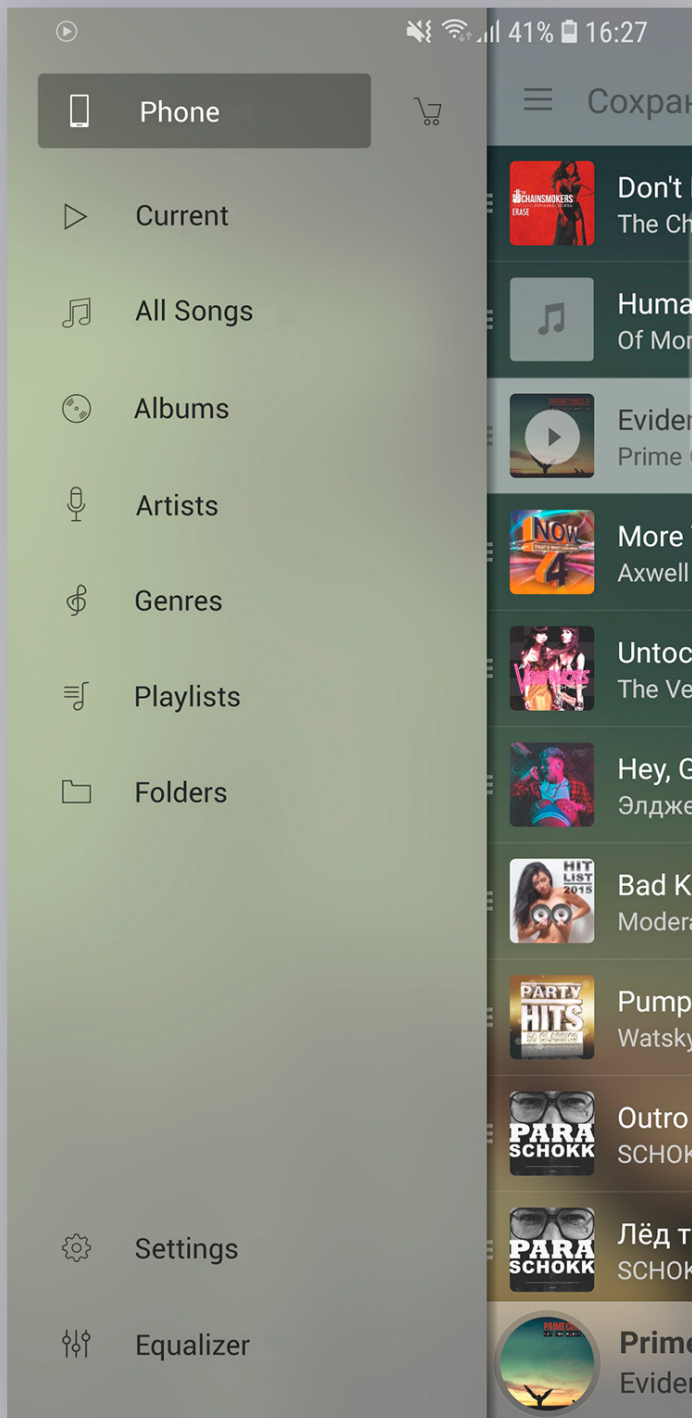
41% 16:27

Phone

Current

All Songs

Albums

Artists

Genres

Playlists

Folders

Settings

Equalizer

Сохран

THE CHAINSMOKERS
ERASE
Don't
The Ch

Huma
Of Mor

Evide
Prime

NOW 4
More
Axwell

Untoc
The Ve

Hey, G
Элдже

HIT LIST 2015
Bad K
Modera

PARTY HITS
Pump
Watsky

PARA SCHOKK
Outro
SCHOK

PARA SCHOKK
Лёд т
SCHOK

Prim
Evide